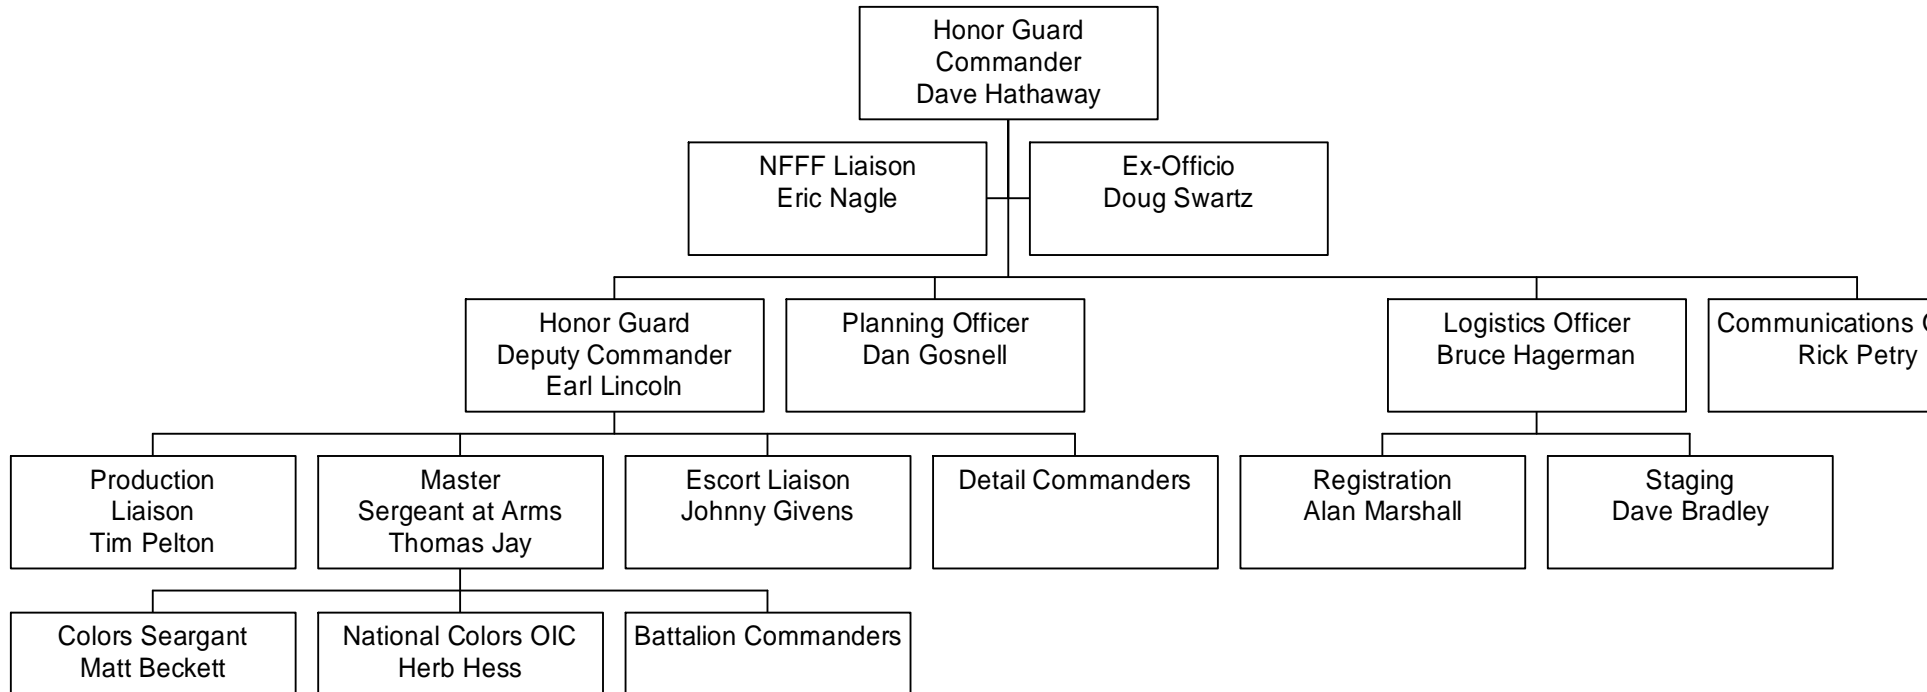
Honor Guard Commander Dave Hathaway

NFFF Liaison Eric Nagle

Ex-Officio Doug Swartz

Honor Guard Deputy Commander Earl Lincoln

Planning Officer Dan Gosnell

Logistics Officer Bruce Hagerman

Communications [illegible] Rick Petry

Production Liaison Tim Pelton

Master Sergeant at Arms Thomas Jay

Escort Liaison Johnny Givens

Detail Commanders

Registration Alan Marshall

Staging Dave Bradley

Colors Seargant Matt Beckett

National Colors OIC Herb Hess

Battalion Commanders